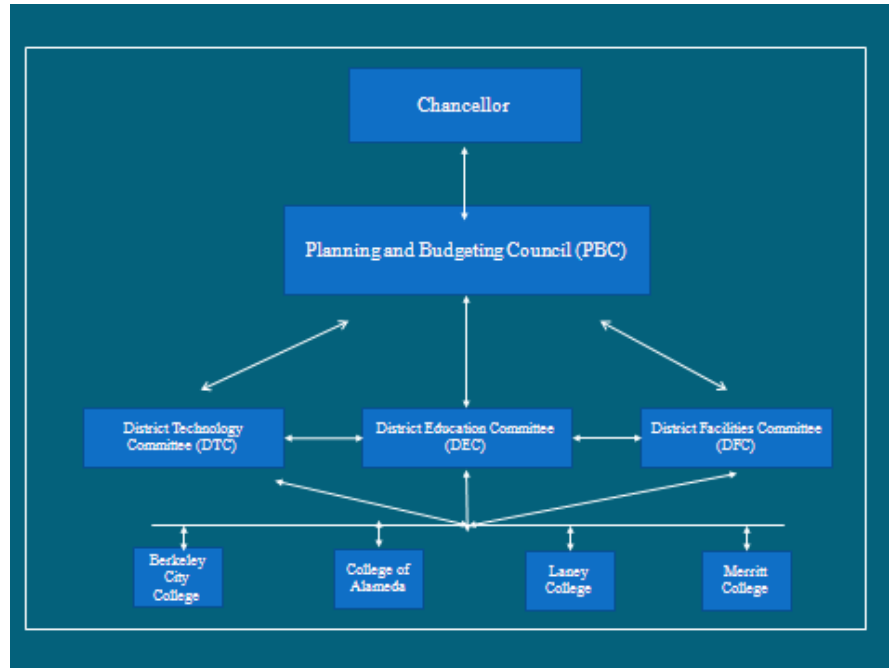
Chancellor

Planning and Budgeting Council (PBC)

District Technology Committee (DTC)

District Education Committee (DEC)

District Facilities Committee (DFC)

Berkeley City College

College of Alameda

Laney College

Merritt College